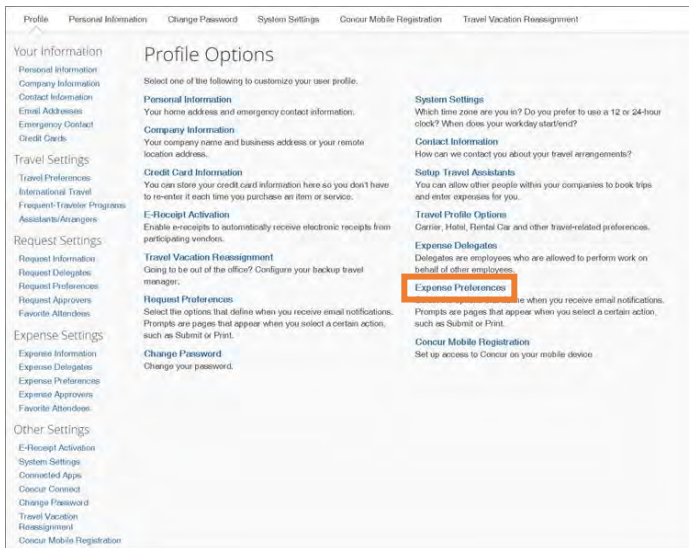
Profile | Personal Information | Change Password | System Settings | Concur Mobile Registration | Travel Vacation Reassignment

Your Information
Personal Information
Company Information
Contact Information
Email Addresses
Emergency Contact
Credit Cards

Travel Settings
Travel Preferences
International Travel
Frequent-Traveler Programs
Assistants/Arrangers

Request Settings
Request Information
Request Delegates
Request Preferences
Request Approvers
Favorite Attendees

Expense Settings
Expense Information
Expense Delegates
Expense Preferences
Expense Approvers
Favorite Attendees

Other Settings
E-Receipt Activation
System Settings
Connected Apps
Concur Connect
Change Password
Travel Vacation Reassignment
Concur Mobile Registration

Profile Options

Select one of the following to customize your user profile.

Personal Information
Your home address and emergency contact information.

Company Information
Your company name and business address or your remote location address.

Credit Card Information
You can store your credit card information here so you don't have to re-enter it each time you purchase an item or service.

E-Receipt Activation
Enable e-receipts to automatically receive electronic receipts from participating vendors.

Travel Vacation Reassignment
Going to be out of the office? Configure your backup travel manager.

Request Preferences
Select the options that define when you receive email notifications. Prompts are pages that appear when you select a certain action, such as Submit or Print.

Change Password
Change your password.

System Settings
Which time zone are you in? Do you prefer to use a 12 or 24-hour clock? When does your workday start/end?

Contact Information
How can we contact you about your travel arrangements?

Setup Travel Assistants
You can allow other people within your companies to book trips and enter expenses for you.

Travel Profile Options
Carrier, Hotel, Rental Car and other travel-related preferences.

Expense Delegates
Delegates are employees who are allowed to perform work on behalf of other employees.

Expense Preferences
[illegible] when you receive email notifications. Prompts are pages that appear when you select a certain action, such as Submit or Print.

Concur Mobile Registration
Set up access to Concur on your mobile device